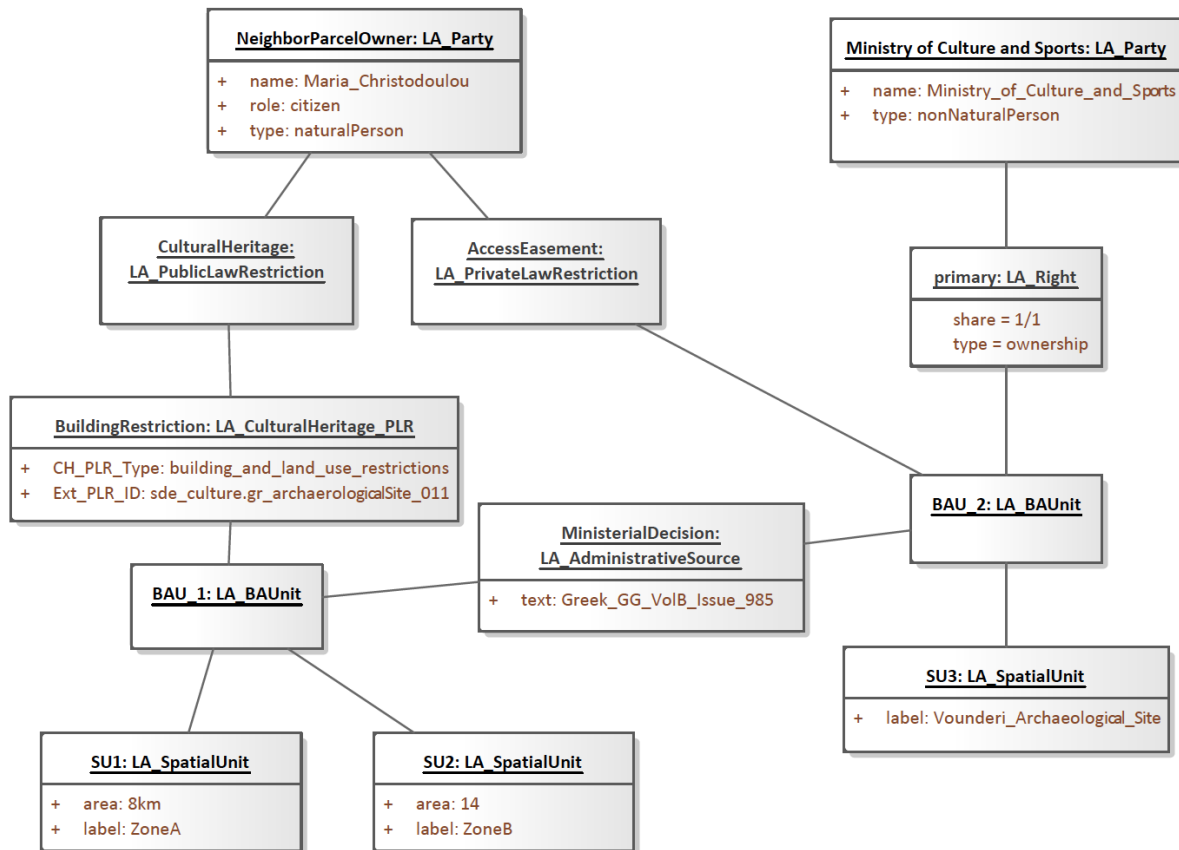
NeighborParcelOwner: LA_Party

+ name: Maria_Christodoulou
+ role: citizen
+ type: naturalPerson

Ministry of Culture and Sports: LA_Party

+ name: Ministry_of_Culture_and_Sports
+ type: nonNaturalPerson

CulturalHeritage: LA_PublicLawRestriction

AccessEasement: LA_PrivateLawRestriction

primary: LA_Right

share = 1/1
type = ownership

BuildingRestriction: LA_CulturalHeritage_PLR

+ CH_PLR_Type: building_and_land_use_restrictions
+ Ext_PLR_ID: sde_culture.gr_archaerologicalSite_011

MinisterialDecision: LA_AdministrativeSource

+ text: Greek_GG_VolB_Issue_985

BAU_2: LA_BAUnit

BAU_1: LA_BAUnit

SU3: LA_SpatialUnit

+ label: Vounderi_Archaeological_Site

SU1: LA_SpatialUnit

+ area: 8km
+ label: ZoneA

SU2: LA_SpatialUnit

+ area: 14
+ label: ZoneB